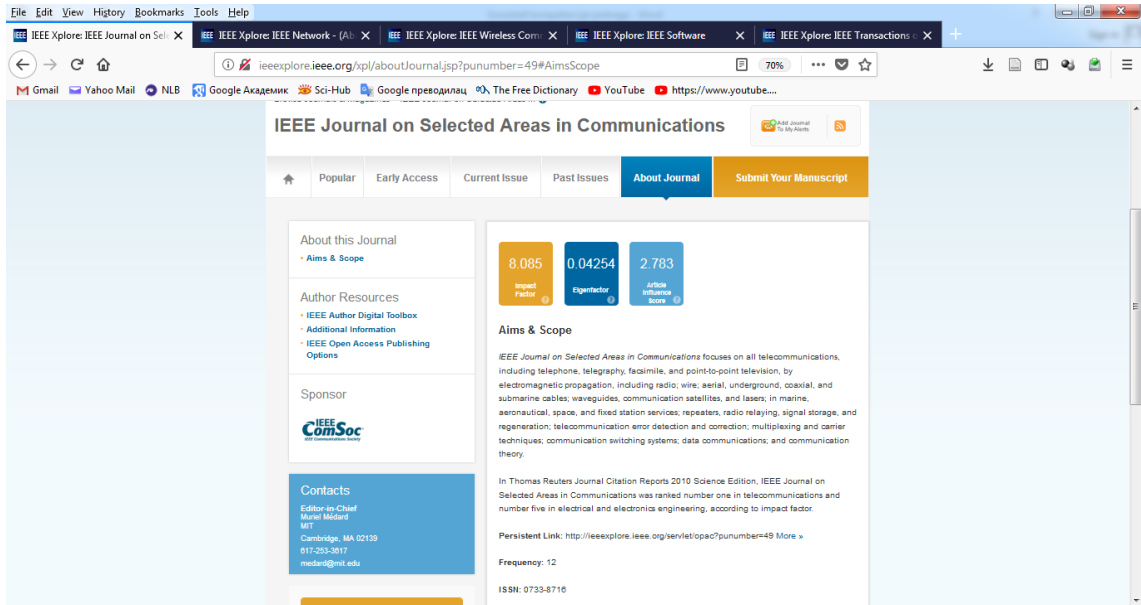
File Edit View History Bookmarks Tools Help

IEEE Xplore: IEEE Journal on Sel
IEEE Xplore: IEEE Network - (Ab
IEEE Xplore: IEEE Wireless Comr
IEEE Xplore: IEEE Software
IEEE Xplore: IEEE Transactions o

ieeexplore.ieee.org/xpl/aboutJournal.jsp?punumber=49#AimsScope
70%

Gmail Yahoo Mail NLB Google Академик Sci-Hub Google преводилац The Free Dictionary YouTube https://www.youtube....

IEEE Journal on Selected Areas in Communications

Add Journal To My Alerts

Popular Early Access Current Issue Past Issues About Journal Submit Your Manuscript

About this Journal
• Aims & Scope

Author Resources
• IEEE Author Digital Toolbox
• Additional Information
• IEEE Open Access Publishing Options

Sponsor

IEEE ComSoc IEEE Communications Society

Contacts
Editor-in-Chief
Muriel Médard
MIT
Cambridge, MA 02139
617-253-3617
medard@mit.edu

8.085 Impact Factor
0.04254 Eigenfactor
2.783 Article Influence Score

Aims & Scope

IEEE Journal on Selected Areas in Communications focuses on all telecommunications, including telephone, telegraphy, facsimile, and point-to-point television, by electromagnetic propagation, including radio; wire; aerial, underground, coaxial, and submarine cables; waveguides, communication satellites, and lasers; in marine, aeronautical, space, and fixed station services; repeaters, radio relaying, signal storage, and regeneration; telecommunication error detection and correction; multiplexing and carrier techniques; communication switching systems; data communications; and communication theory.

In Thomas Reuters Journal Citation Reports 2010 Science Edition, IEEE Journal on Selected Areas in Communications was ranked number one in telecommunications and number five in electrical and electronics engineering, according to impact factor.

Persistent Link: http://ieeexplore.ieee.org/servlet/opac?punumber=49 More »

Frequency: 12

ISSN: 0733-8716